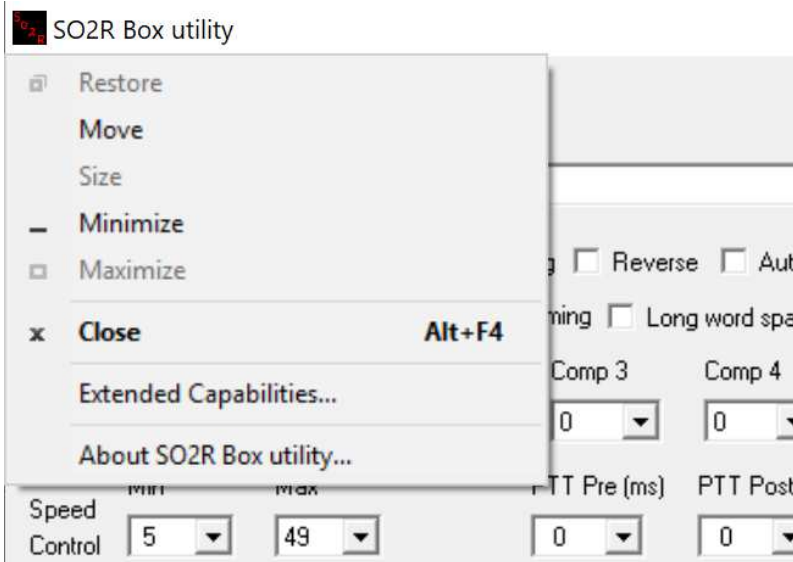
SO2R Box utility

Restore
Move
Size
Minimize
Maximize
Close Alt+F4
Extended Capabilities...
About SO2R Box utility...

g Reverse Aut
ming Long word spa
Comp 3 Comp 4
0 0
Min Max PTT Pre (ms) PTT Post
Speed Control 5 49 0 0